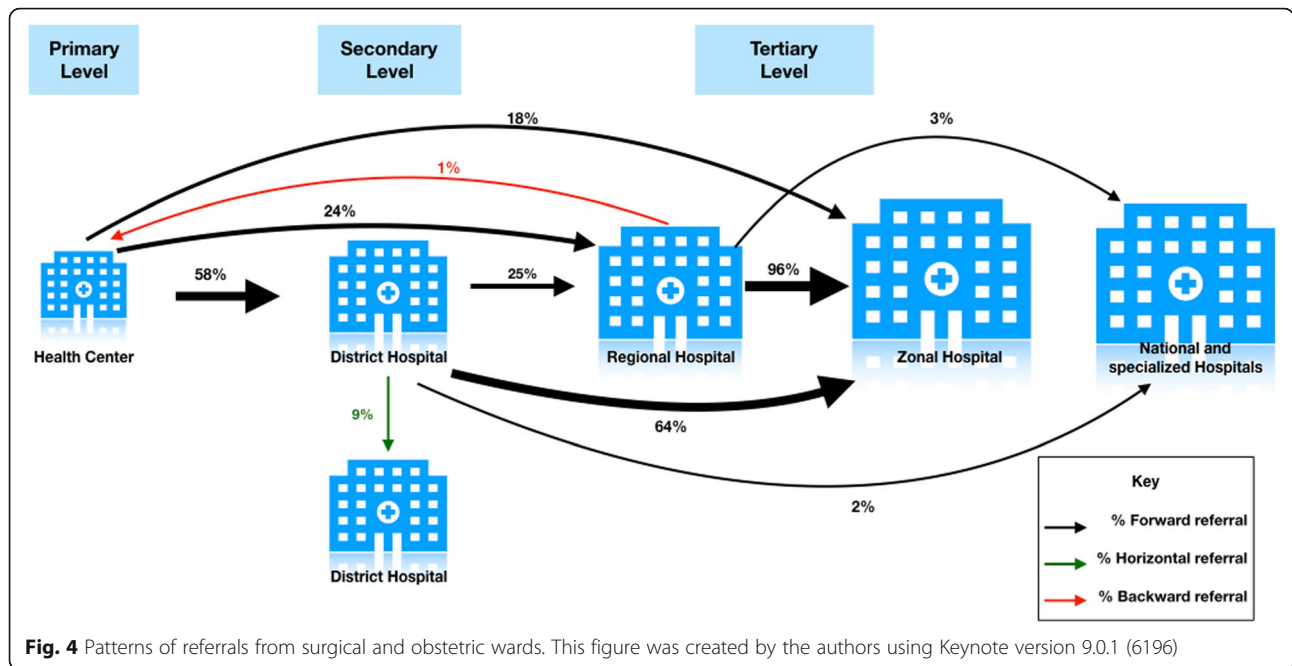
Primary Level

Secondary Level

Tertiary Level

18%

3%

1%

24%

58%

25%

96%

Health Center

District Hospital

Regional Hospital

Zonal Hospital

National and specialized Hospitals

9%

64%

District Hospital

2%

Key

% Forward referral

% Horizontal referral

% Backward referral

**Fig. 4** Patterns of referrals from surgical and obstetric wards. This figure was created by the authors using Keynote version 9.0.1 (6196)